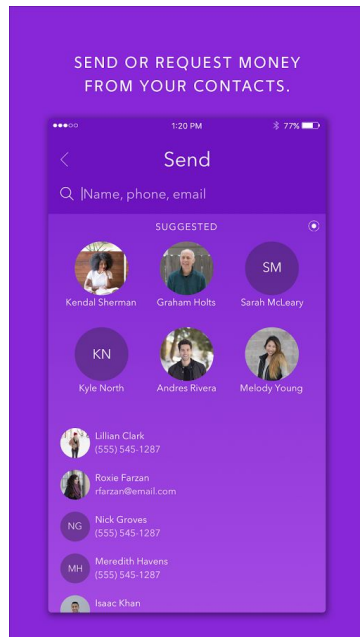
SEND OR REQUEST MONEY FROM YOUR CONTACTS.

1:20 PM
77%

Send

Name, phone, email

SUGGESTED

Kendal Sherman
Graham Holts
SM
Sarah McLeary

KN
Kyle North
Andres Rivera
Melody Young

Lillian Clark
(555) 545-1287

Roxie Farzan
rfarzan@email.com

NG
Nick Groves
(555) 545-1287

MH
Meredith Havens
(555) 545-1287

Isaac Khan